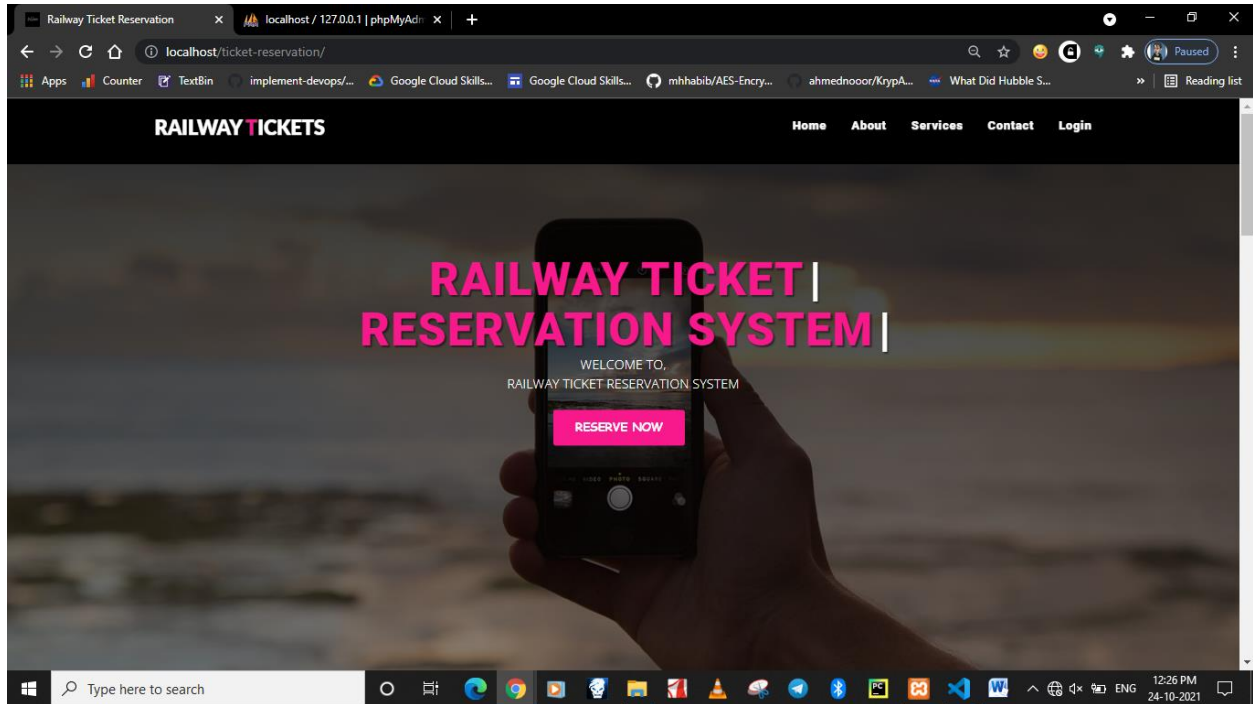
Railway Ticket Reservation ×
localhost / 127.0.0.1 | phpMyAdn ×
+

localhost/ticket-reservation/

Paused

Apps Counter TextBin implement-devops/... Google Cloud Skills... Google Cloud Skills... mhhabib/AES-Encry... ahmednooor/KrypA... What Did Hubble S... » Reading list

RAILWAY TICKETS

Home About Services Contact Login

RAILWAY TICKET |
RESERVATION SYSTEM |

WELCOME TO,
RAILWAY TICKET RESERVATION SYSTEM

RESERVE NOW

VIDEO PHOTO SQUARE

Type here to search

ENG 12:26 PM 24-10-2021